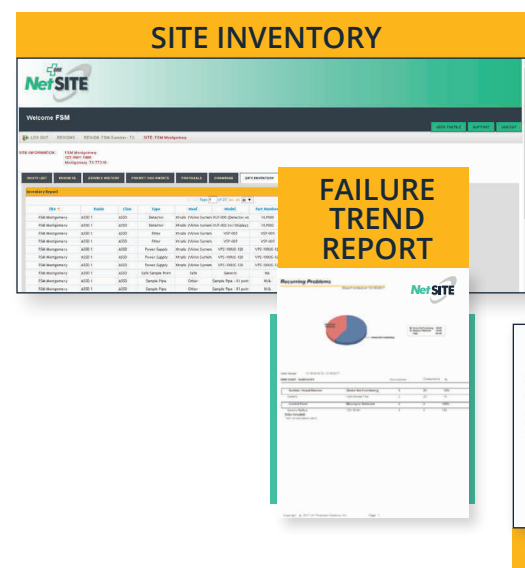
SITE INVENTORY

NetSITE

Welcome FSM

LOG OUT

SITE: TSM Montgomery

SITE INFORMATION: FSM Montgomery

Inventory Report

| Site | Radio | Class | Type | Mod | Model | Part Number |
|---|---|---|---|---|---|---|
| FSM Montgomery | A300 1 | A300 | Detector | Xtralis | VLP-000 | VLP000 |
| FSM Montgomery | A300 1 | A300 | Detector | Xtralis | VLP-002 | VLP002 |
| FSM Montgomery | A300 1 | A300 | Filter | Xtralis | VSP-005 | VSP-005 |
| FSM Montgomery | A300 1 | A300 | Filter | Xtralis | VSP-005 | VSP-005 |
| FSM Montgomery | A300 1 | A300 | Power Supply | Xtralis | VPS-100US-120 | VPS-100US-120 |
| FSM Montgomery | A300 1 | A300 | Power Supply | Xtralis | VPS-100US-120 | VPS-100US-120 |
| FSM Montgomery | A300 1 | A300 | Power Supply | Xtralis | VPS-100US-120 | VPS-100US-120 |
| FSM Montgomery | A300 1 | A300 | Cafe Sample Point | Safe | Generic | N/A |
| FSM Montgomery | A300 1 | A300 | Sample Pipe | Other | Sample Pipe - 61 pcm | N/A |
| FSM Montgomery | A300 1 | A300 | Sample Pipe | Other | Sample Pipe - 61 pcm | N/A |

FAILURE TREND REPORT

Recurring Problems

NetSITE

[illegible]